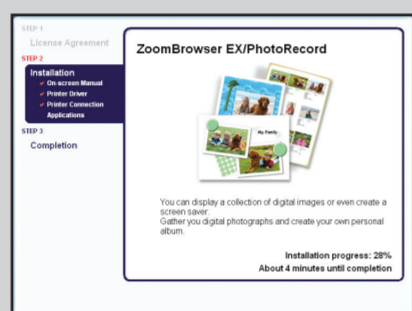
STEP 1
License Agreement
STEP 2
Installation
✓ On-screen Manual
✓ Printer Driver
✓ Printer Connection
Applications
STEP 3
Completion

ZoomBrowser EX/PhotoRecord

My Family

You can display a collection of digital images or even create a screen saver.
Gather you digital photographs and create your own personal album.

Installation progress: 28%
About 4 minutes until completion